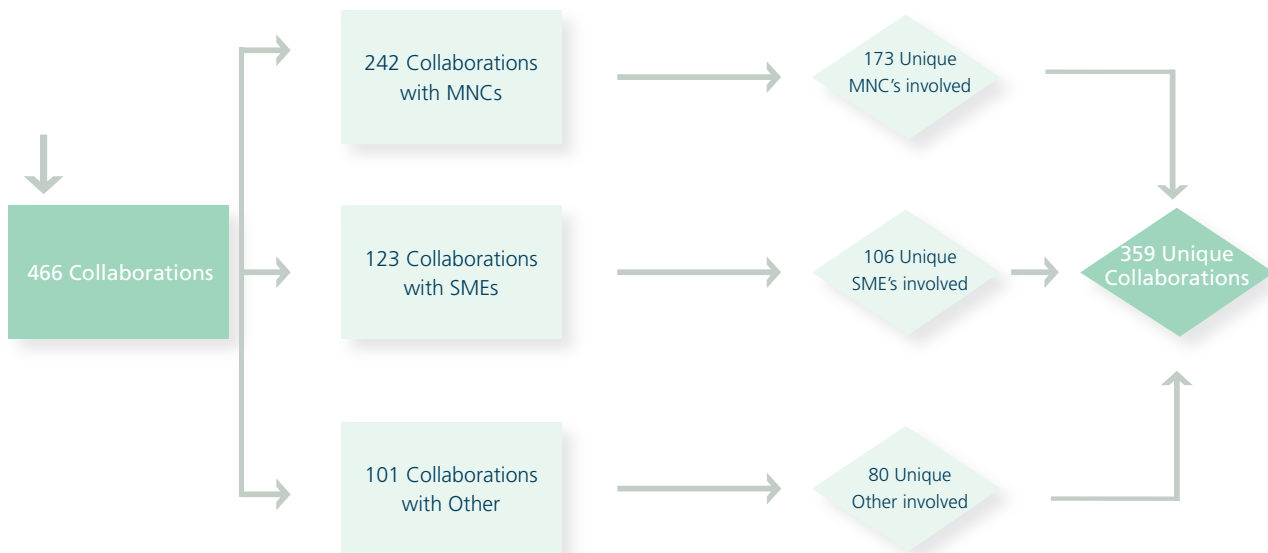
466 Collaborations

242 Collaborations with MNCs

173 Unique MNC's involved

123 Collaborations with SMEs

106 Unique SME's involved

101 Collaborations with Other

80 Unique Other involved

359 Unique Collaborations